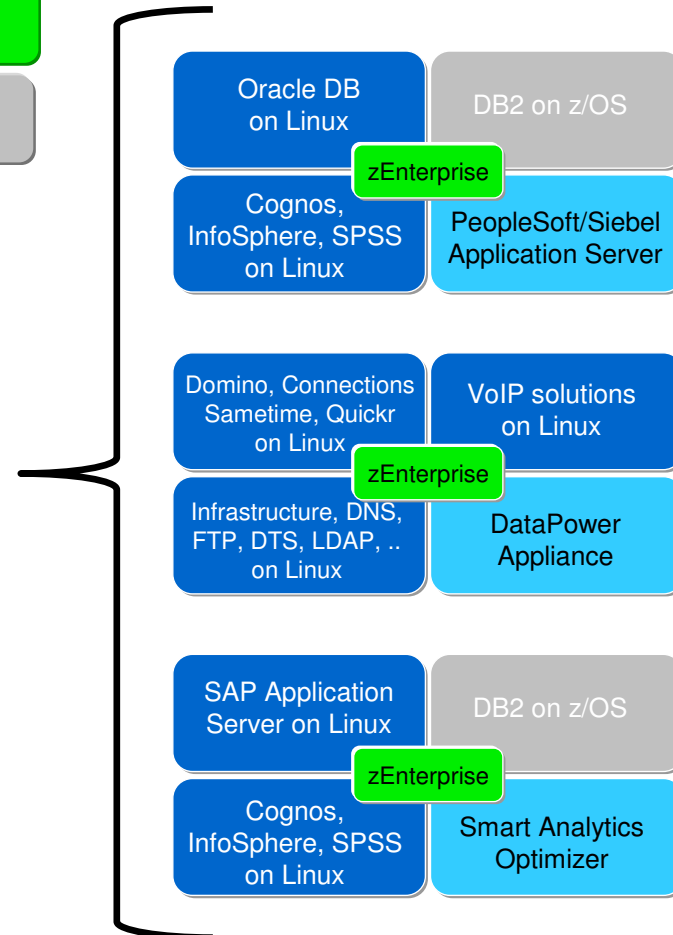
Oracle DB on Linux

DB2 on z/OS

zEnterprise

Cognos, InfoSphere, SPSS on Linux

PeopleSoft/Siebel Application Server

Domino, Connections Sametime, Quickr on Linux

VoIP solutions on Linux

zEnterprise

Infrastructure, DNS, FTP, DTS, LDAP, .. on Linux

DataPower Appliance

SAP Application Server on Linux

DB2 on z/OS

zEnterprise

Cognos, InfoSphere, SPSS on Linux

Smart Analytics Optimizer